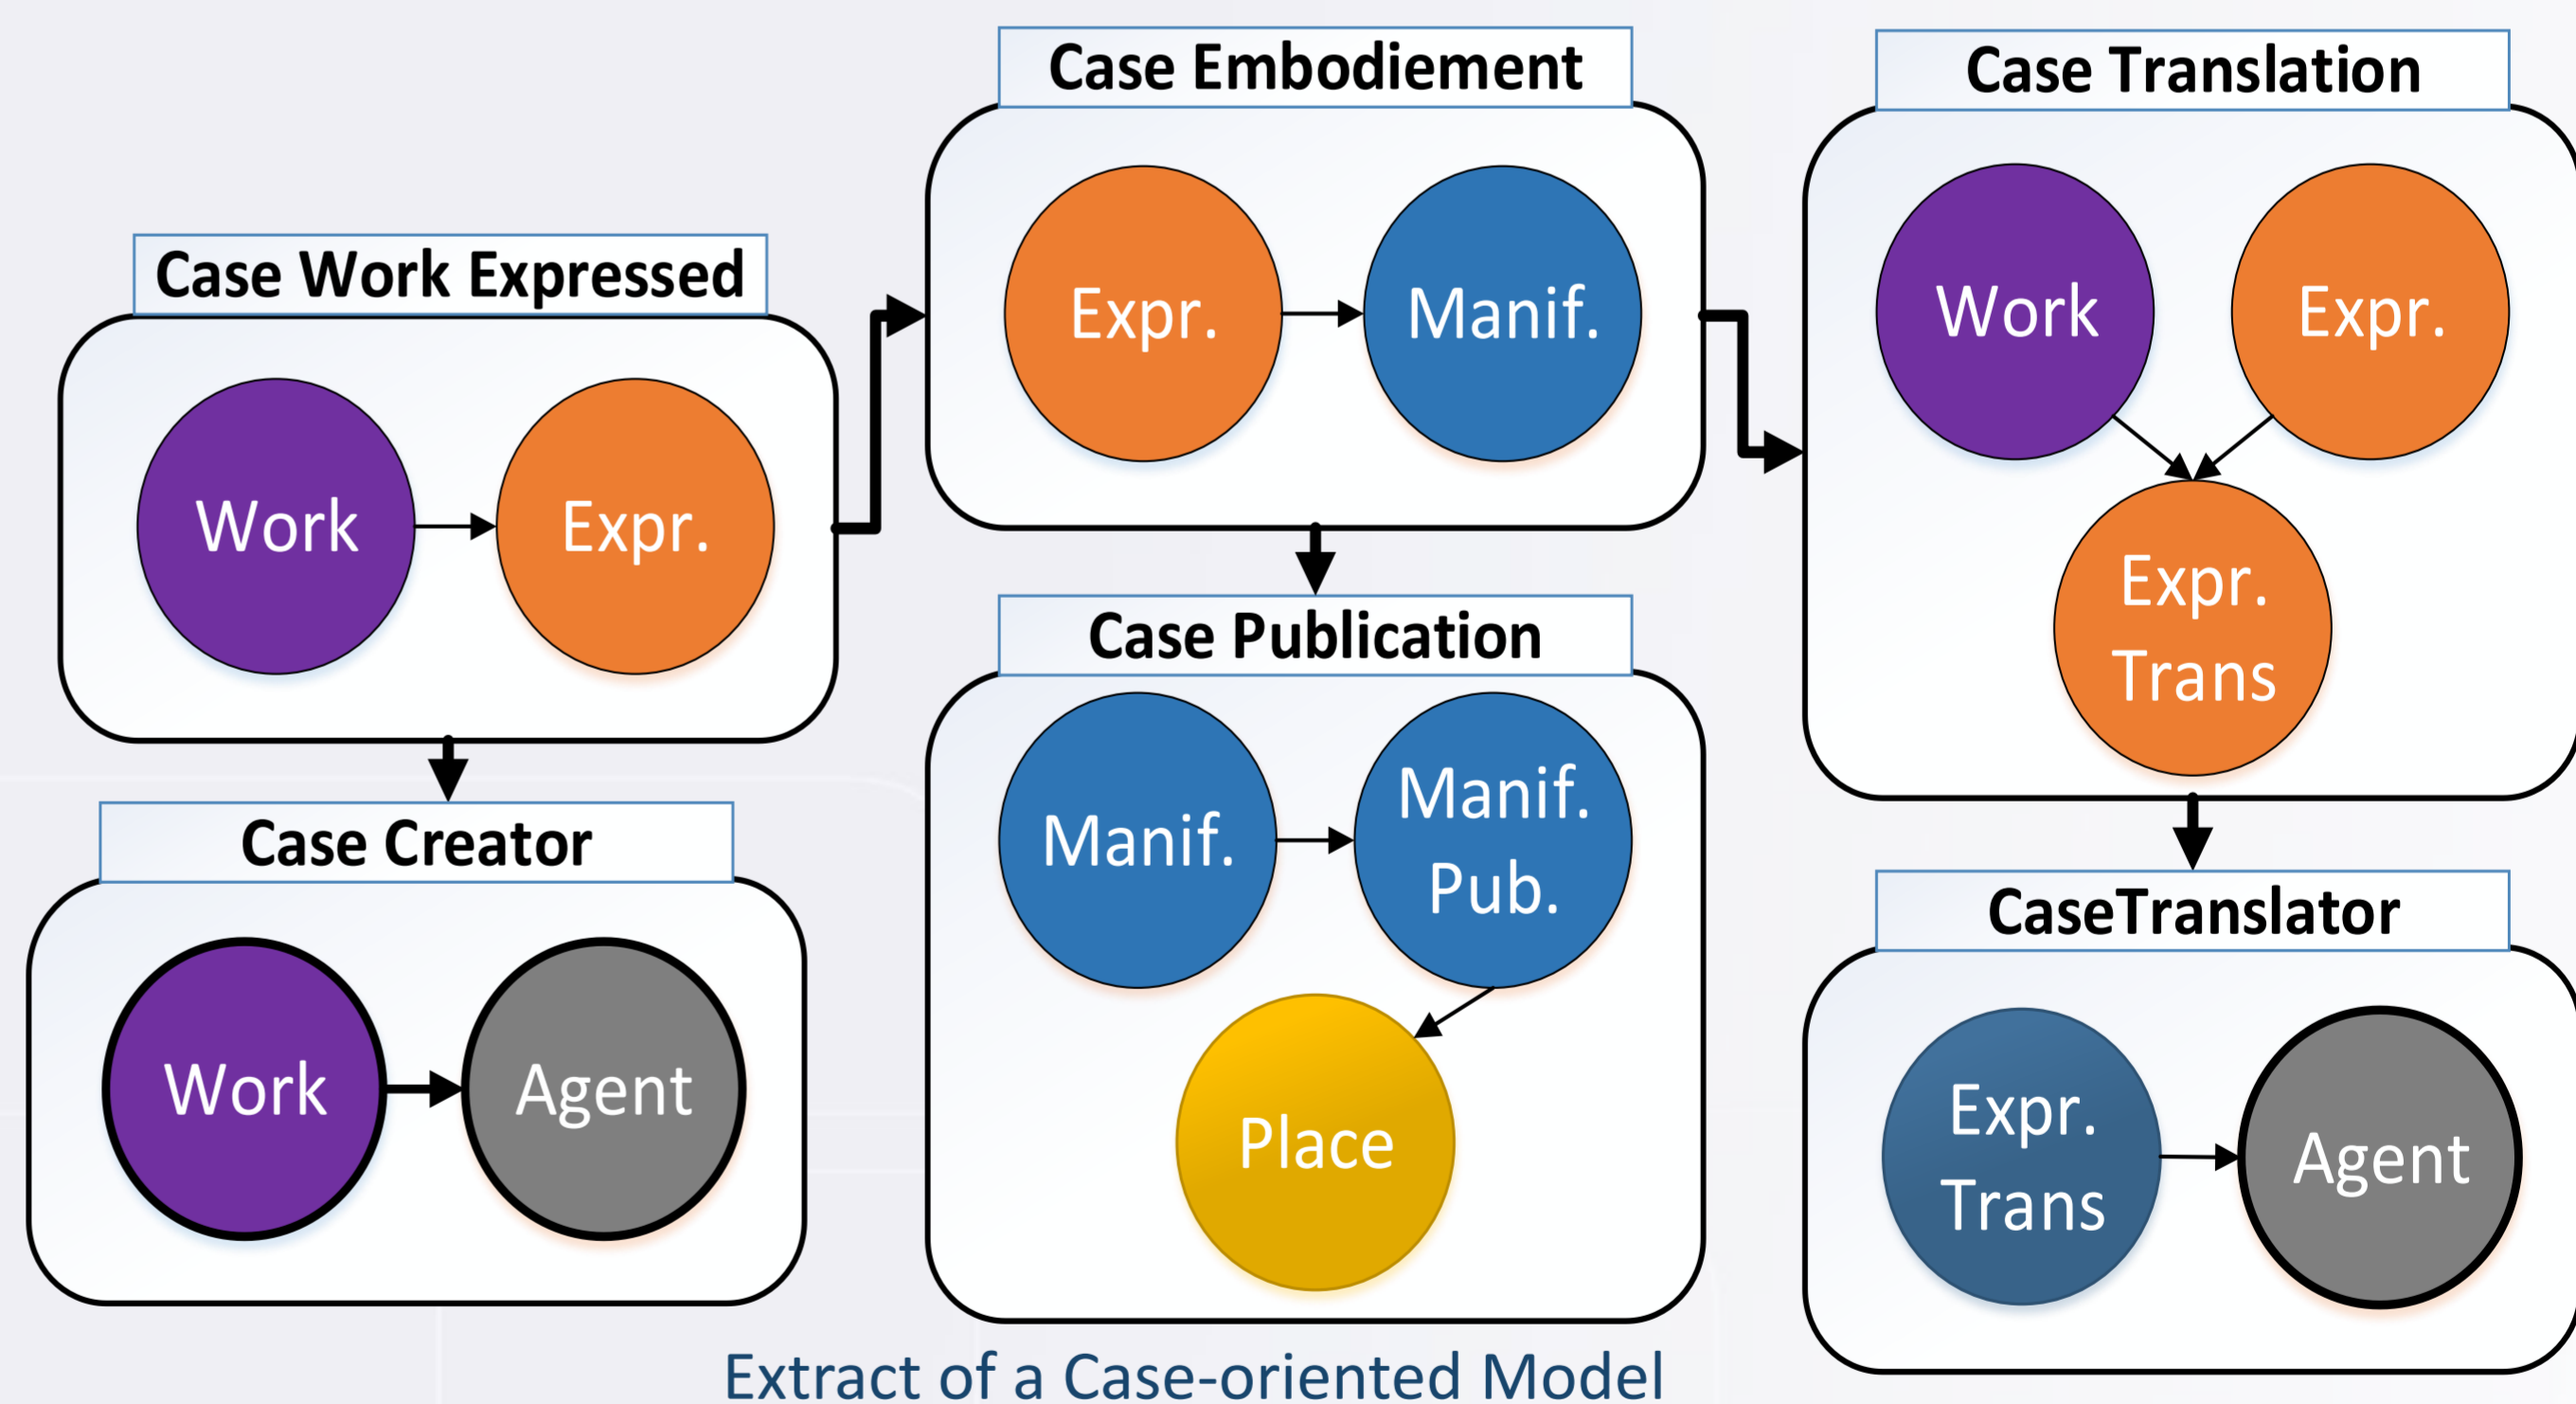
Case Work Expressed

Work

Expr.

Case Creator

Work

Agent

Case Embodiement

Expr.

Manif.

Case Publication

Manif.

Manif. Pub.

Place

Case Translation

Work

Expr.

Expr. Trans

CaseTranslator

Expr. Trans

Agent

Extract of a Case-oriented Model